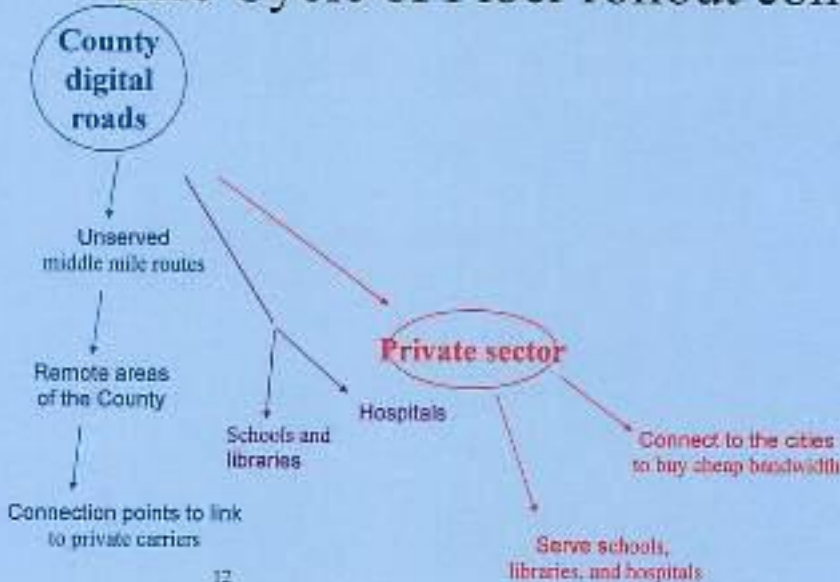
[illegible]

County digital roads

Unserved middle mile routes

Remote areas of the County

Connection points to link to private carriers

Schools and libraries

Hospitals

Private sector

Connect to the cities to buy cheap bandwidth

Serve schools, libraries, and hospitals

12